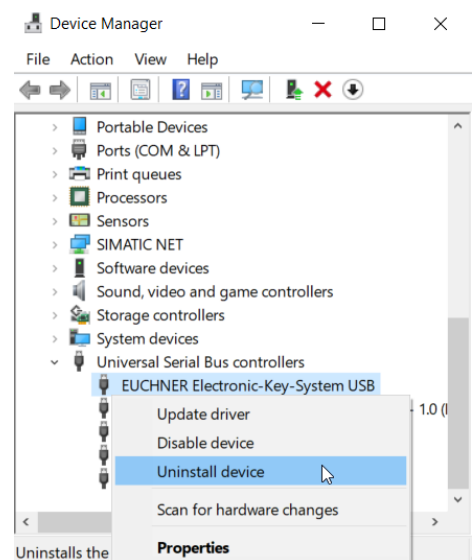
Device Manager

File Action View Help

Portable Devices
Ports (COM & LPT)
Print queues
Processors
Sensors
SIMATIC NET
Software devices
Sound, video and game controllers
Storage controllers
System devices
Universal Serial Bus controllers
EUCHNER Electronic-Key-System USB

- 1.0 (I

Update driver
Disable device
Uninstall device
Scan for hardware changes
Properties

Uninstalls the